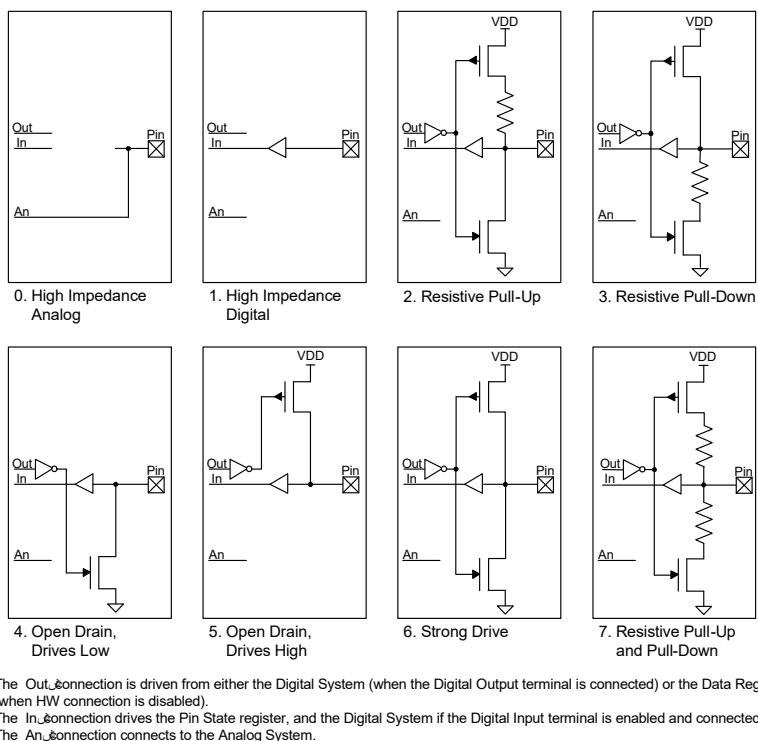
Out
In
Pin
An
0. High Impedance Analog

Out
In
Pin
An
1. High Impedance Digital

VDD
Out
In
Pin
An
2. Resistive Pull-Up

VDD
Out
In
Pin
An
3. Resistive Pull-Down

Out
In
Pin
An
4. Open Drain, Drives Low

VDD
Out
In
Pin
An
5. Open Drain, Drives High

VDD
Out
In
Pin
An
6. Strong Drive

VDD
Out
In
Pin
An
7. Resistive Pull-Up and Pull-Down

The Out connection is driven from either the Digital System (when the Digital Output terminal is connected) or the Data Reg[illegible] when HW connection is disabled).
The In connection drives the Pin State register, and the Digital System if the Digital Input terminal is enabled and connected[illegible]
The An connection connects to the Analog System.